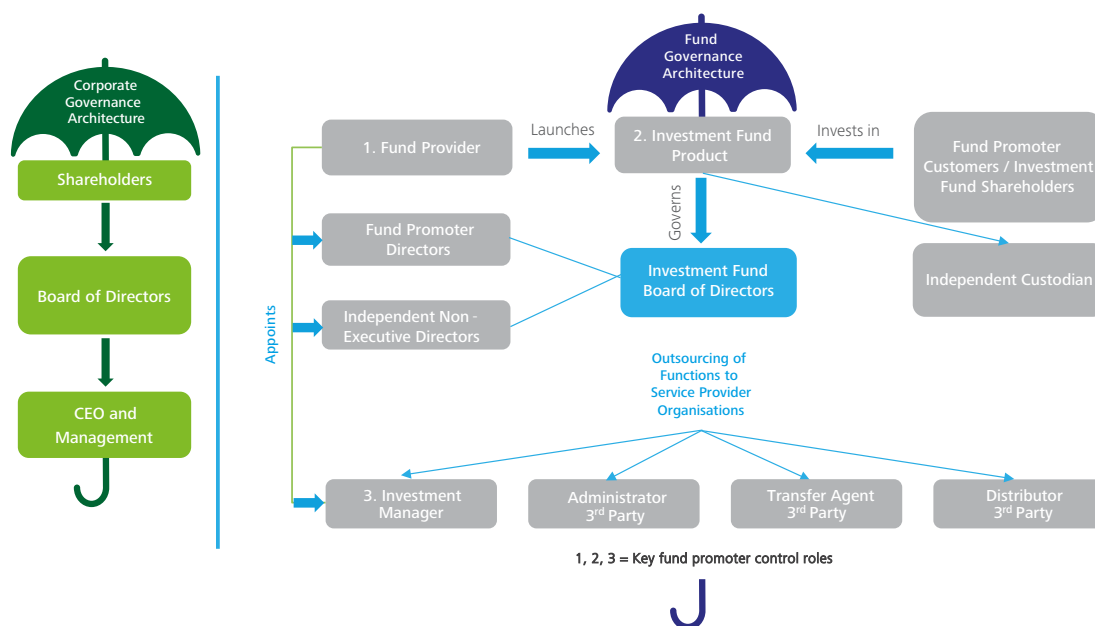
Corporate Governance Architecture

Shareholders

Board of Directors

CEO and Management

Fund Governance Architecture

1. Fund Provider

Launches

2. Investment Fund Product

Invests in

Fund Promoter Customers / Investment Fund Shareholders

Governs

Fund Promoter Directors

Investment Fund Board of Directors

Independent Custodian

Appoints

Independent Non - Executive Directors

Outsourcing of Functions to Service Provider Organisations

3. Investment Manager

Administrator 3$^{rd}$ Party

Transfer Agent 3$^{rd}$ Party

Distributor 3$^{rd}$ Party

1, 2, 3 = Key fund promoter control roles